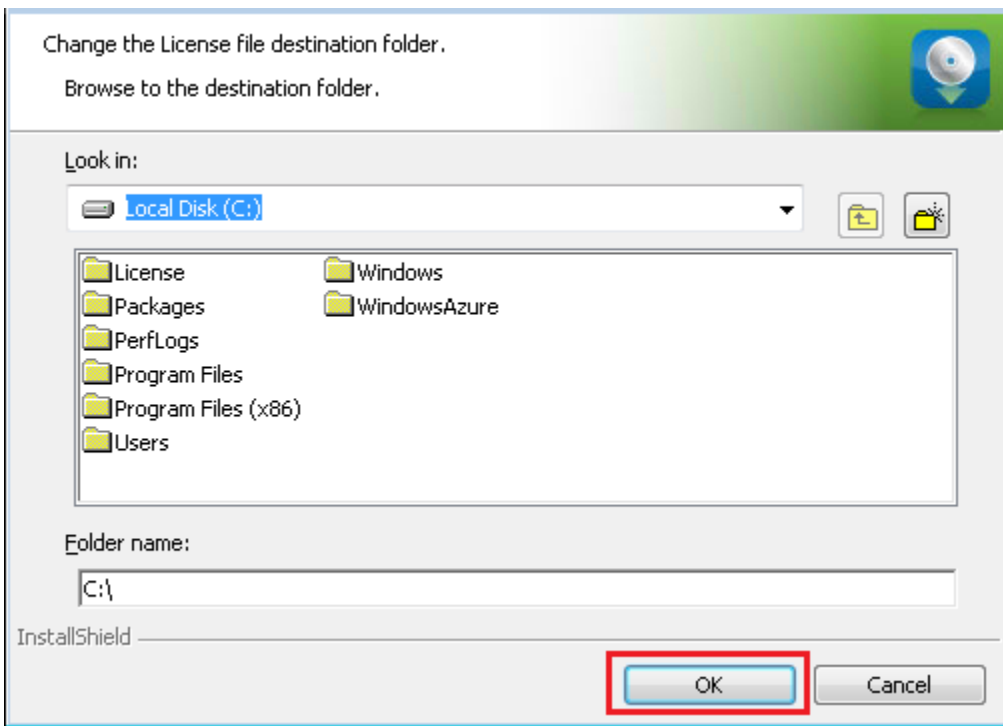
Change the License file destination folder.

Browse to the destination folder.

Look in:

Local Disk (C:)

License
Packages
PerfLogs
Program Files
Program Files (x86)
Users
Windows
WindowsAzure

Folder name:

C:\

InstallShield

OK

Cancel